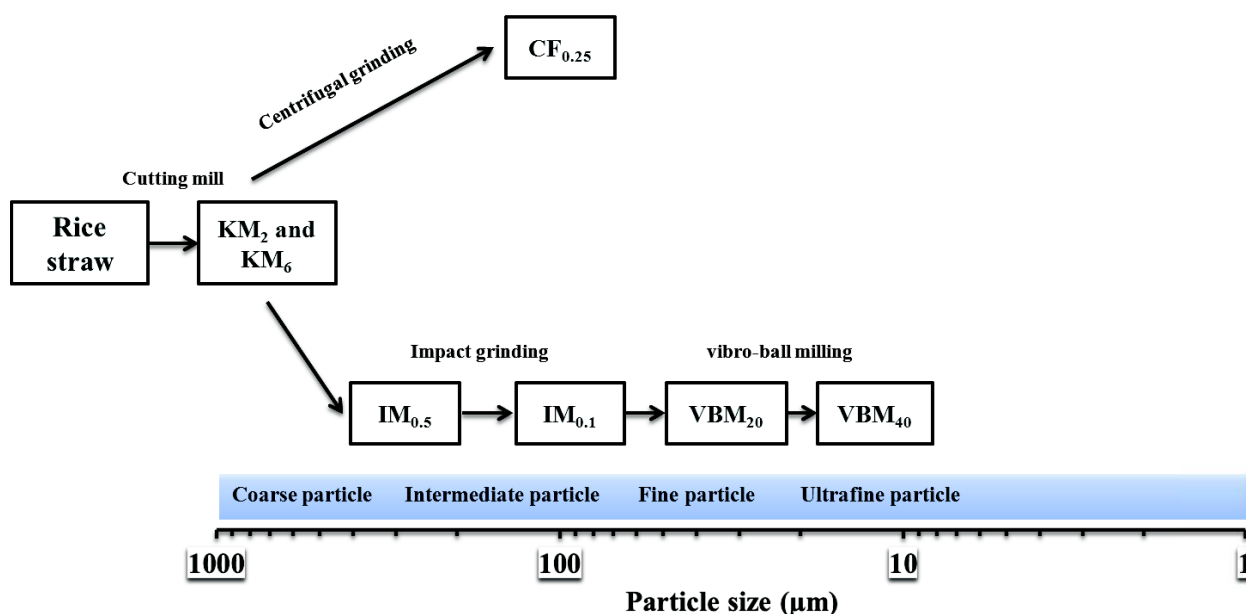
$CF_{0.25}$

Centrifugal grinding

Cutting mill

Rice straw

$KM_2$ and $KM_6$

Impact grinding

vibro-ball milling

$IM_{0.5}$

$IM_{0.1}$

$VBM_{20}$

$VBM_{40}$

Coarse particle Intermediate particle Fine particle Ultrafine particle

1000 100 10 1

Particle size (μm)